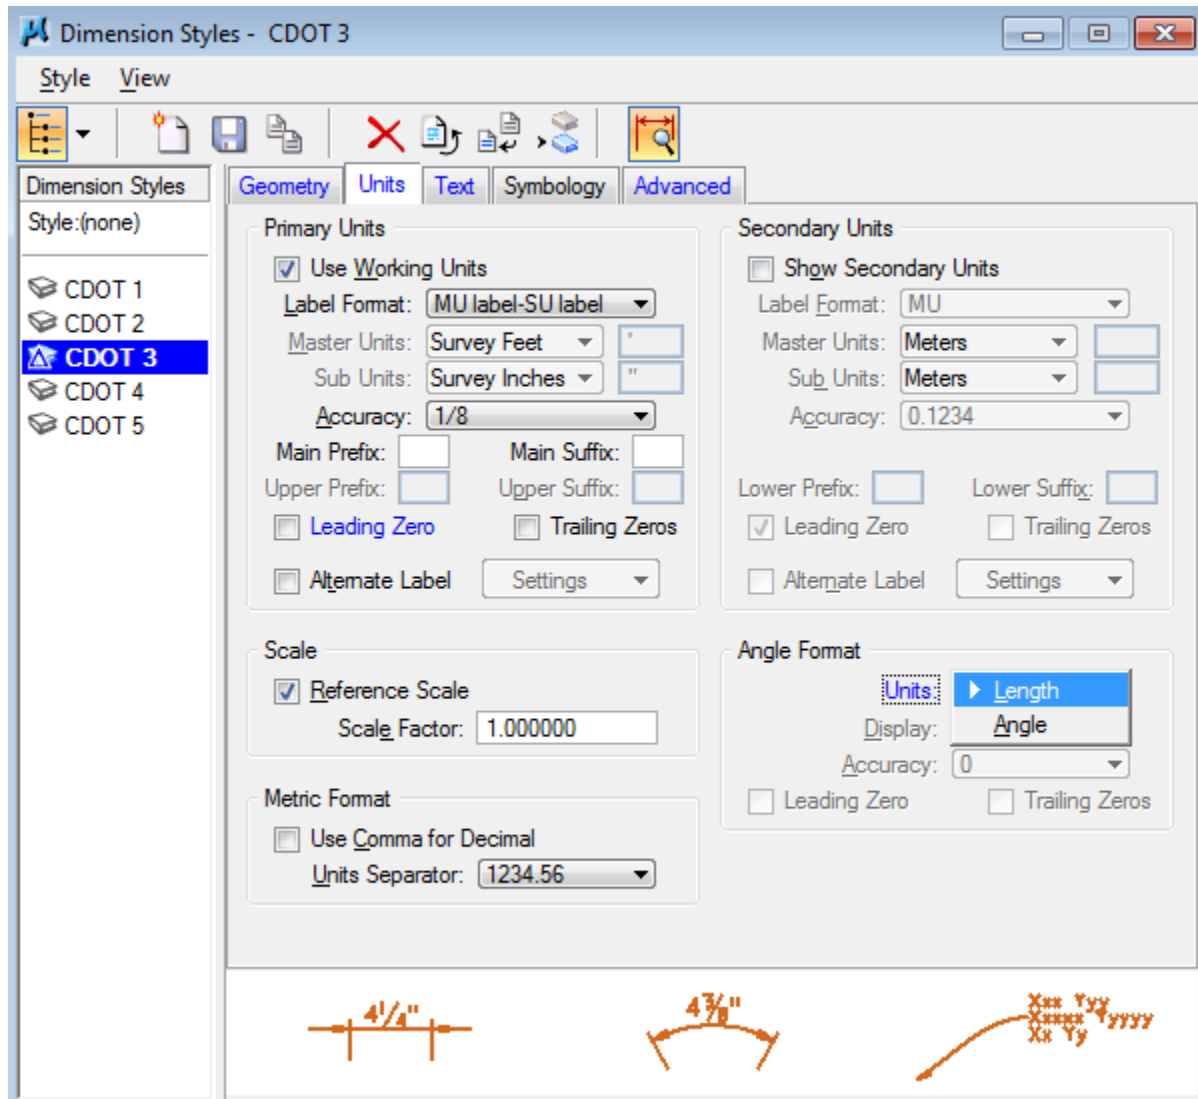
Dimension Styles - CDOT 3

Style View

Dimension Styles
Style:(none)

CDOT 1
CDOT 2
CDOT 3
CDOT 4
CDOT 5

Geometry Units Text Symbology Advanced

Primary Units
Use Working Units
Label Format: MU label-SU label
Master Units: Survey Feet '
Sub Units: Survey Inches "
Accuracy: 1/8
Main Prefix: Main Suffix:
Upper Prefix: Upper Suffix:
Leading Zero Trailing Zeros
Alternate Label Settings

Secondary Units
Show Secondary Units
Label Format: MU
Master Units: Meters
Sub Units: Meters
Accuracy: 0.1234
Lower Prefix: Lower Suffix:
Leading Zero Trailing Zeros
Alternate Label Settings

Scale
Reference Scale
Scale Factor: 1.000000

Angle Format
Units: Length
Display: Angle
Accuracy: 0
Leading Zero Trailing Zeros

Metric Format
Use Comma for Decimal
Units Separator: 1234.56

$4\frac{1}{4}$"
$4\frac{3}{8}$"
Xxx Yyy
Xxxxx Yyyyy
Xx Yy